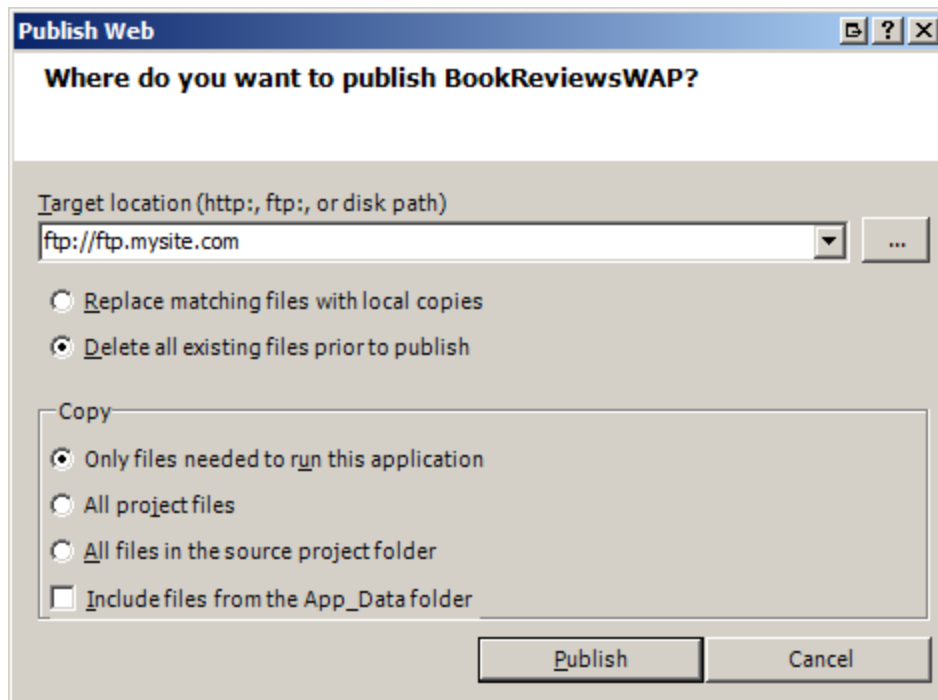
Publish Web

Where do you want to publish BookReviewsWAP?

Target location (http:, ftp:, or disk path)

ftp://ftp.mysite.com

...

Replace matching files with local copies

Delete all existing files prior to publish

Copy

Only files needed to run this application

All project files

All files in the source project folder

Include files from the App_Data folder

Publish

Cancel